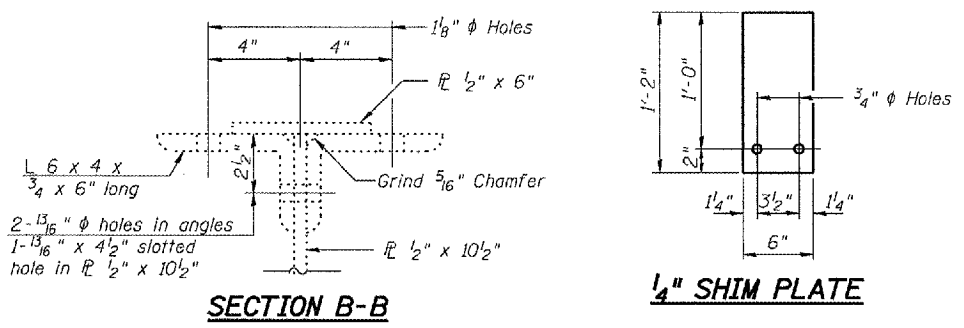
$1\frac{1}{8}$" $\phi$ Holes

4"

4"

℞ $\frac{1}{2}$" x 6"

L 6 x 4 x $\frac{3}{4}$ x 6" long

$2\frac{1}{2}$"

Grind $\frac{5}{16}$" Chamfer

2-$\frac{13}{16}$" $\phi$ holes in angles
1-$\frac{13}{16}$" x $4\frac{1}{2}$" slotted hole in ℞ $\frac{1}{2}$" x $10\frac{1}{2}$"

℞ $\frac{1}{2}$" x $10\frac{1}{2}$"

SECTION B-B

1'-2"

1'-0"

$\frac{3}{4}$" $\phi$ Holes

2"

$1\frac{1}{4}$"

$3\frac{1}{2}$"

$1\frac{1}{4}$"

6"

$\frac{1}{4}$" SHIM PLATE